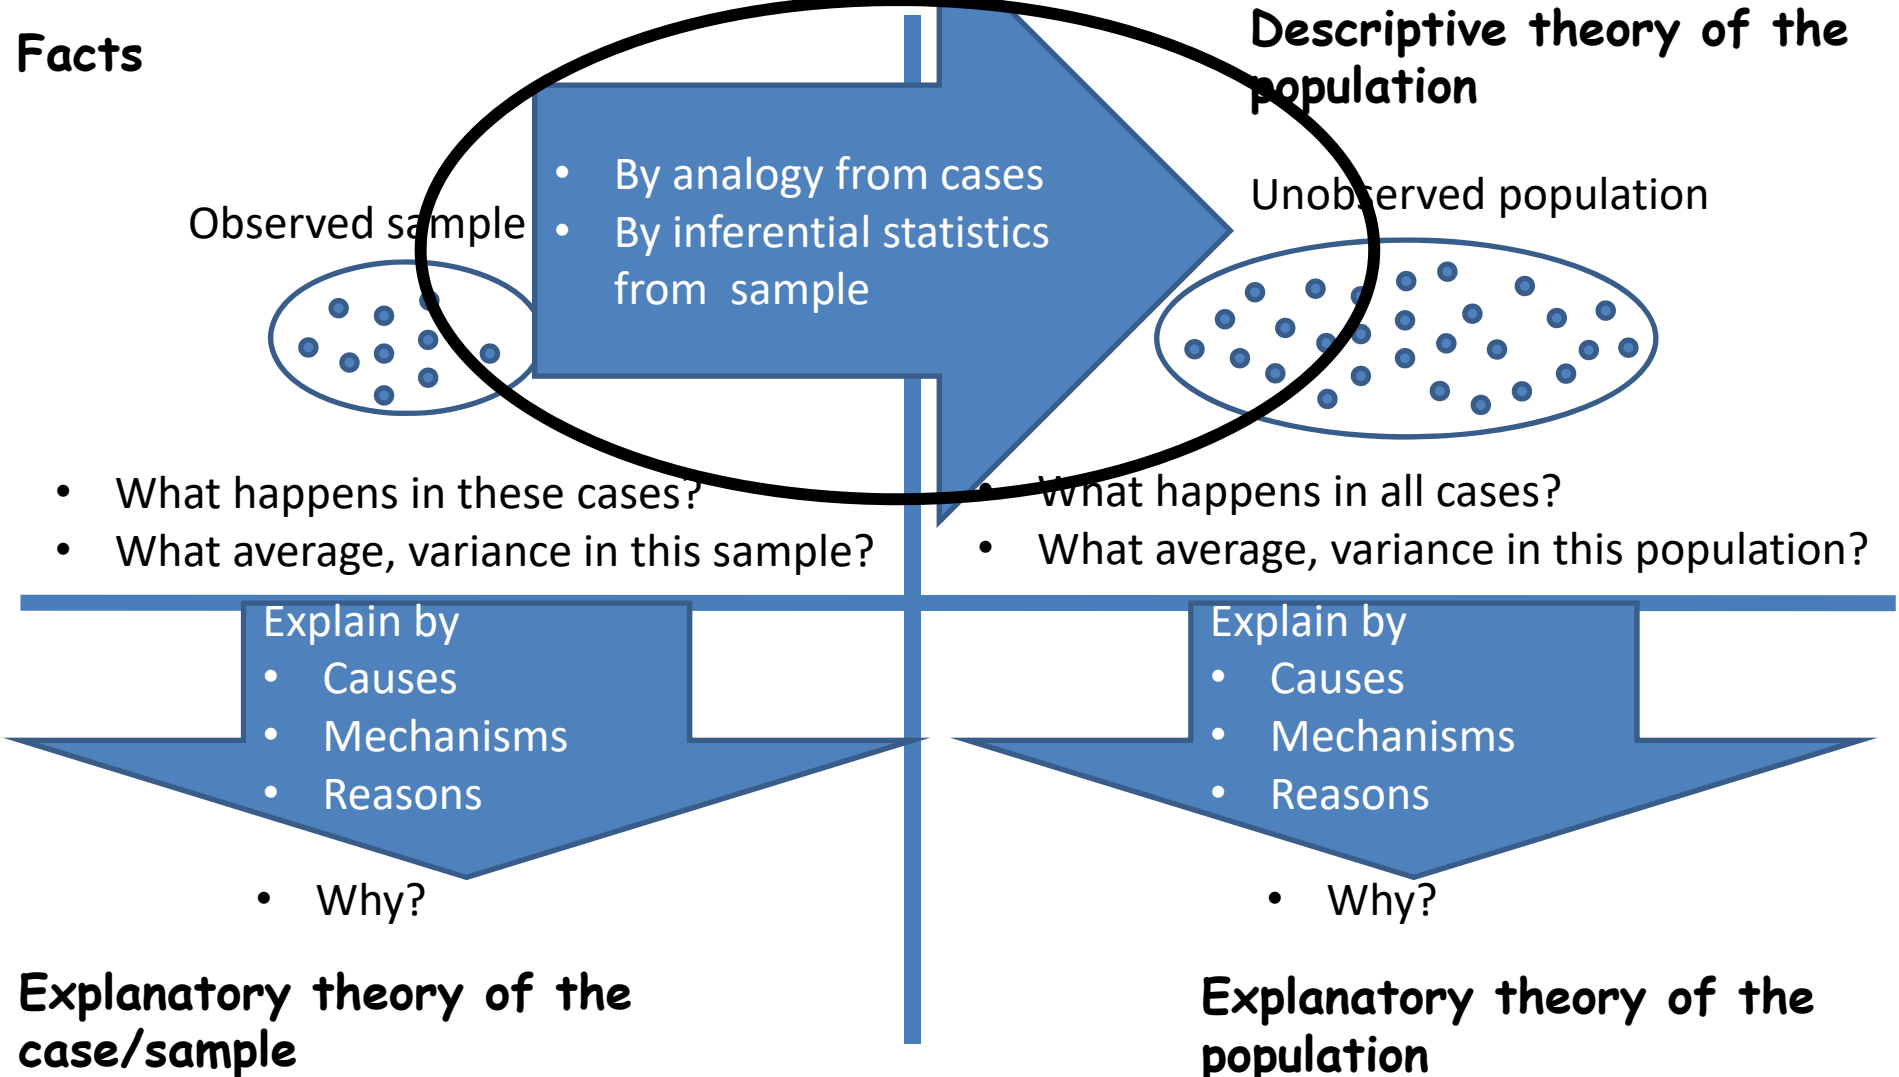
Facts

Descriptive theory of the population

Observed sample

- By analogy from cases
- By inferential statistics from sample

Unobserved population

- What happens in these cases?
- What average, variance in this sample?

- What happens in all cases?
- What average, variance in this population?

Explain by
- Causes
- Mechanisms
- Reasons

- Why?

Explain by
- Causes
- Mechanisms
- Reasons

- Why?

Explanatory theory of the case/sample

Explanatory theory of the population